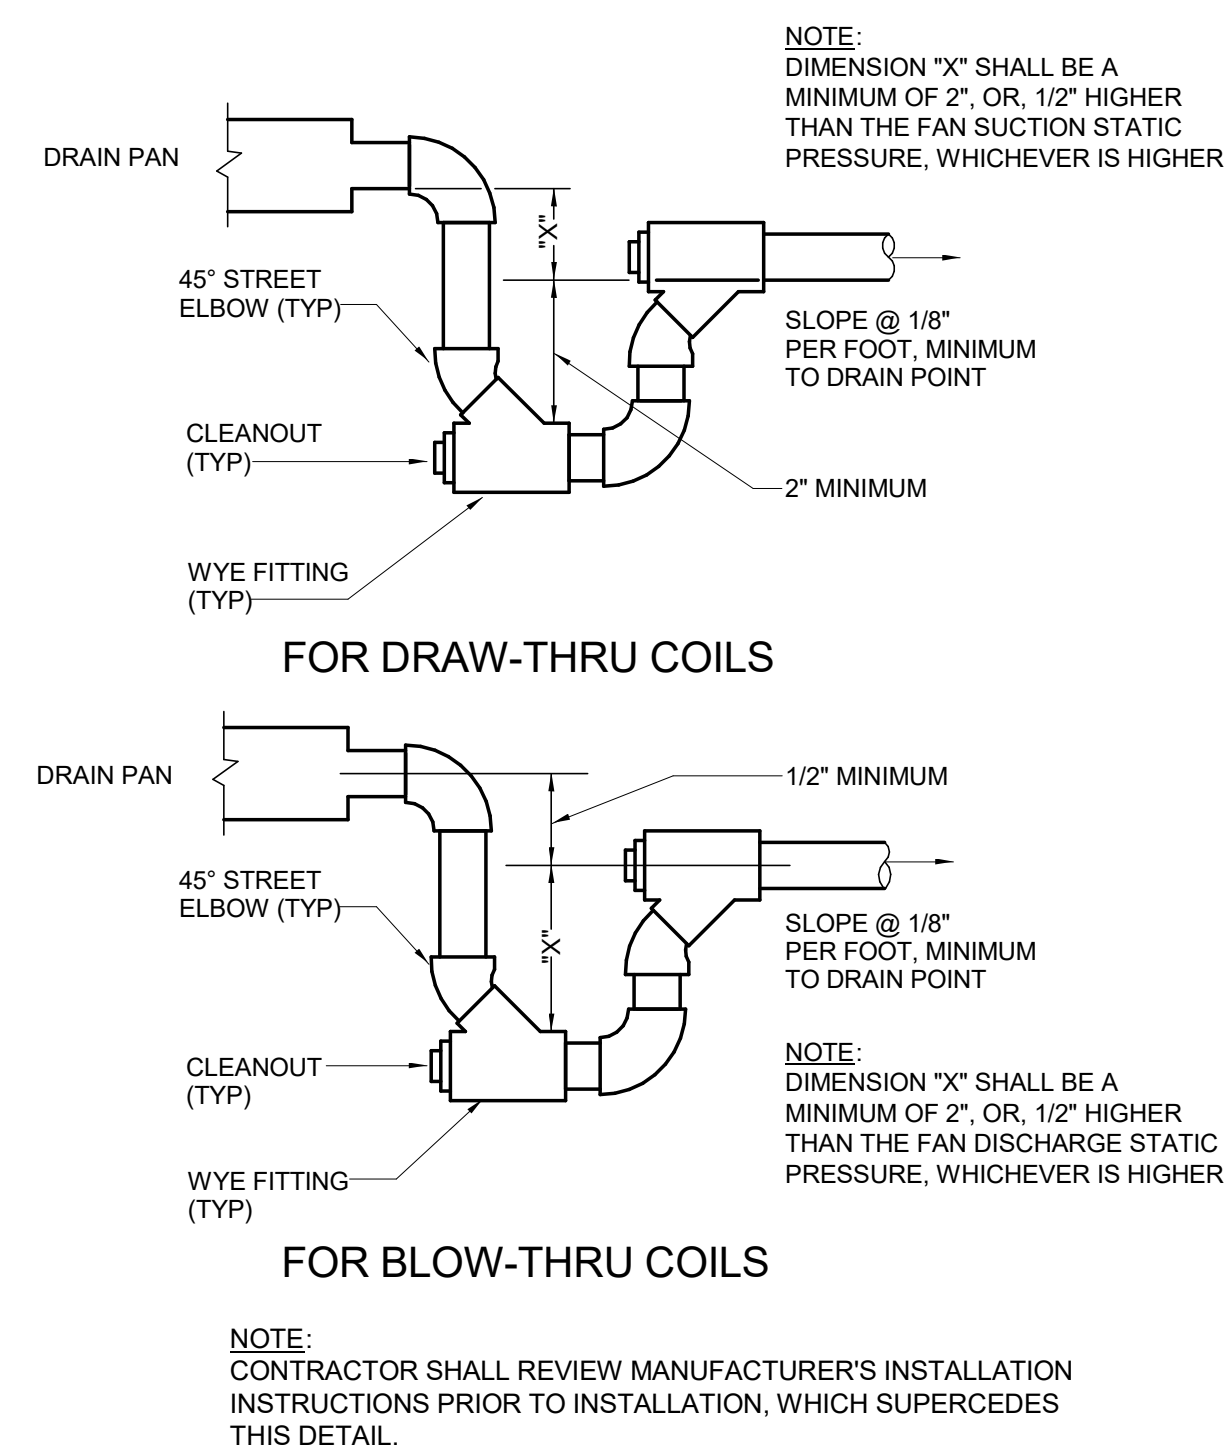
NOTE:
DIMENSION "X" SHALL BE A MINIMUM OF 2", OR, 1/2" HIGHER THAN THE FAN SUCTION STATIC PRESSURE, WHICHEVER IS HIGHER

DRAIN PAN

"X"

45° STREET ELBOW (TYP)

SLOPE @ 1/8" PER FOOT, MINIMUM TO DRAIN POINT

CLEANOUT (TYP)

2" MINIMUM

WYE FITTING (TYP)

FOR DRAW-THRU COILS

DRAIN PAN

1/2" MINIMUM

45° STREET ELBOW (TYP)

"X"

SLOPE @ 1/8" PER FOOT, MINIMUM TO DRAIN POINT

CLEANOUT (TYP)

NOTE:
DIMENSION "X" SHALL BE A MINIMUM OF 2", OR, 1/2" HIGHER THAN THE FAN DISCHARGE STATIC PRESSURE, WHICHEVER IS HIGHER

WYE FITTING (TYP)

FOR BLOW-THRU COILS

NOTE:
CONTRACTOR SHALL REVIEW MANUFACTURER'S INSTALLATION INSTRUCTIONS PRIOR TO INSTALLATION, WHICH SUPERCEDES THIS DETAIL.